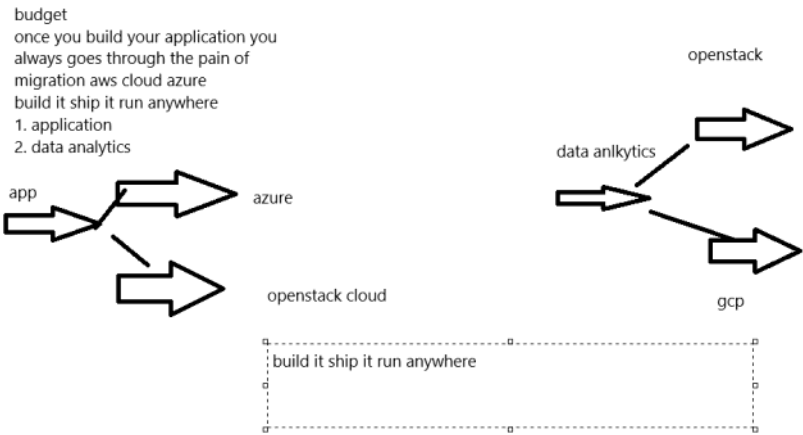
budget
once you build your application you always goes through the pain of migration aws cloud azure
build it ship it run anywhere
1. application
2. data analytics

openstack

data anlkytics

app

azure

openstack cloud

gcp

build it ship it run anywhere